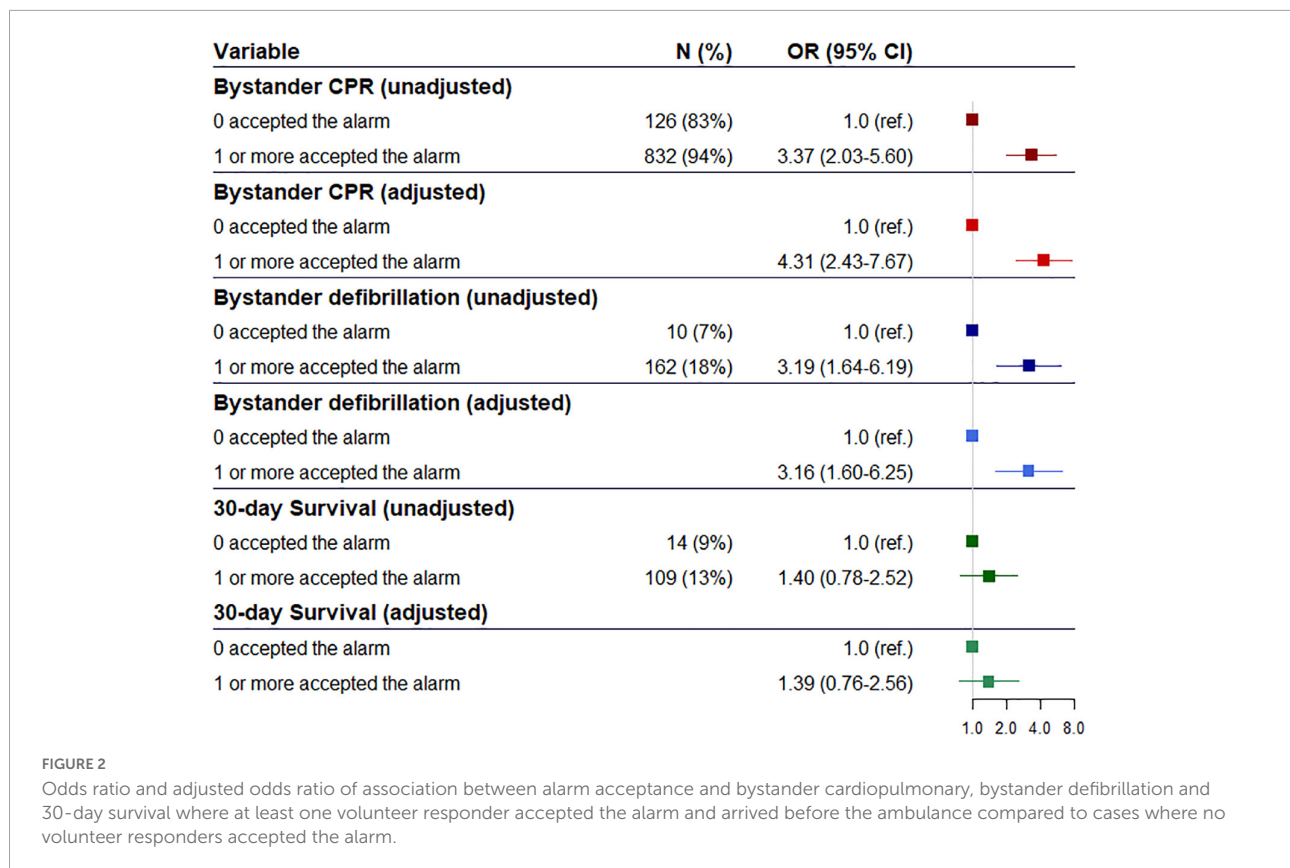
| Variable | N (%) | OR (95% CI) |
|---|---|---|
| **Bystander CPR (unadjusted)** | | |
| 0 accepted the alarm | 126 (83%) | 1.0 (ref.) |
| 1 or more accepted the alarm | 832 (94%) | 3.37 (2.03-5.60) |
| **Bystander CPR (adjusted)** | | |
| 0 accepted the alarm | | 1.0 (ref.) |
| 1 or more accepted the alarm | | 4.31 (2.43-7.67) |
| **Bystander defibrillation (unadjusted)** | | |
| 0 accepted the alarm | 10 (7%) | 1.0 (ref.) |
| 1 or more accepted the alarm | 162 (18%) | 3.19 (1.64-6.19) |
| **Bystander defibrillation (adjusted)** | | |
| 0 accepted the alarm | | 1.0 (ref.) |
| 1 or more accepted the alarm | | 3.16 (1.60-6.25) |
| **30-day Survival (unadjusted)** | | |
| 0 accepted the alarm | 14 (9%) | 1.0 (ref.) |
| 1 or more accepted the alarm | 109 (13%) | 1.40 (0.78-2.52) |
| **30-day Survival (adjusted)** | | |
| 0 accepted the alarm | | 1.0 (ref.) |
| 1 or more accepted the alarm | | 1.39 (0.76-2.56) |

1.0 2.0 4.0 8.0

FIGURE 2
Odds ratio and adjusted odds ratio of association between alarm acceptance and bystander cardiopulmonary, bystander defibrillation and 30-day survival where at least one volunteer responder accepted the alarm and arrived before the ambulance compared to cases where no volunteer responders accepted the alarm.